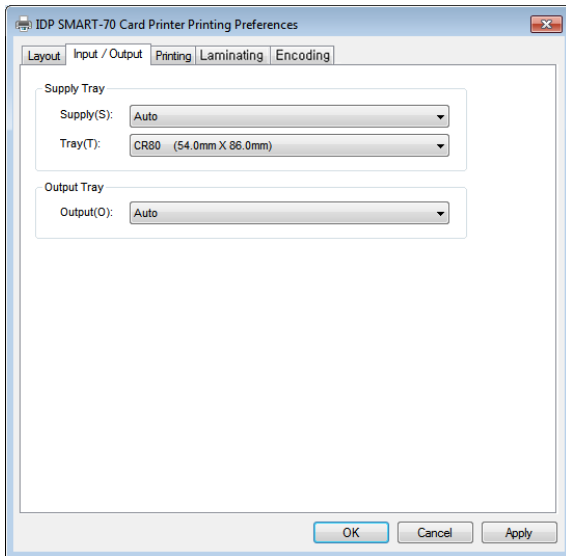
IDP SMART-70 Card Printer Printing Preferences

Layout | Input / Output | Printing | Laminating | Encoding

Supply Tray
Supply(S): Auto
Tray(T): CR80 (54.0mm X 86.0mm)

Output Tray
Output(O): Auto

OK | Cancel | Apply